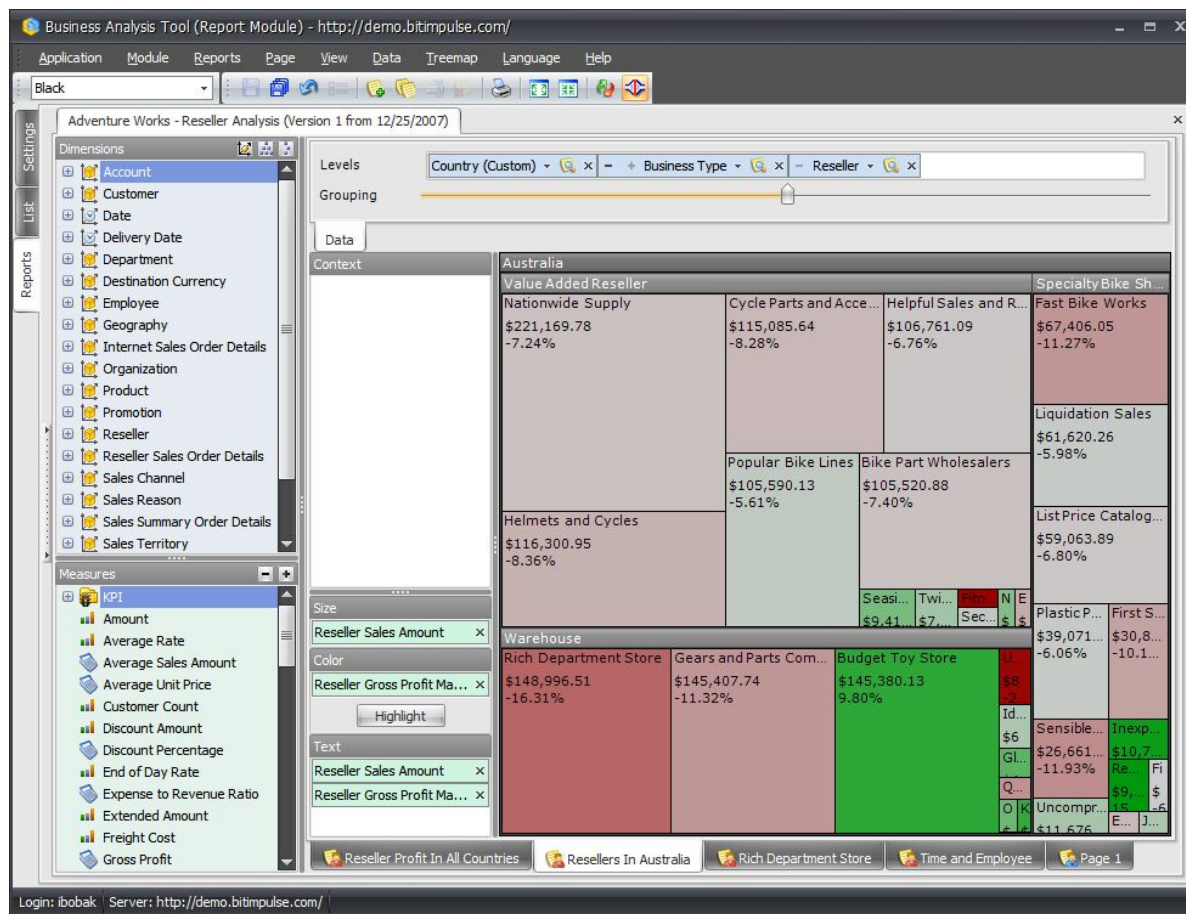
Business Analysis Tool (Report Module) - http://demo.bitimpulse.com/

Application Module Reports Page View Data Treemap Language Help

Black

Adventure Works - Reseller Analysis (Version 1 from 12/25/2007)

Settings
List
Reports

Dimensions
Account
Customer
Date
Delivery Date
Department
Destination Currency
Employee
Geography
Internet Sales Order Details
Organization
Product
Promotion
Reseller
Reseller Sales Order Details
Sales Channel
Sales Reason
Sales Summary Order Details
Sales Territory

Measures
KPI
Amount
Average Rate
Average Sales Amount
Average Unit Price
Customer Count
Discount Amount
Discount Percentage
End of Day Rate
Expense to Revenue Ratio
Extended Amount
Freight Cost
Gross Profit

Levels Country (Custom) × − + Business Type × − Reseller ×
Grouping

Data
Context

Size
Reseller Sales Amount ×
Color
Reseller Gross Profit Ma... ×
Highlight
Text
Reseller Sales Amount ×
Reseller Gross Profit Ma... ×

Australia
Value Added Reseller
Nationwide Supply
$221,169.78
-7.24%
Cycle Parts and Acce...
$115,085.64
-8.28%
Helpful Sales and R...
$106,761.09
-6.76%
Popular Bike Lines
$105,590.13
-5.61%
Bike Part Wholesalers
$105,520.88
-7.40%
Helmets and Cycles
$116,300.95
-8.36%
Seasi... $9.41... Twi... $7... Sec... N E $ $
Specialty Bike Sh...
Fast Bike Works
$67,406.05
-11.27%
Liquidation Sales
$61,620.26
-5.98%
List Price Catalog...
$59,063.89
-6.80%
Plastic P... $39,071... -6.06%
First S... $30,8... -10.1...
Sensible... $26,661... -11.93%
Inexp... $10,7... Re... Fi $9,... $ 15 -6 E... J...
Uncompr... $11,676
Warehouse
Rich Department Store
$148,996.51
-16.31%
Gears and Parts Com...
$145,407.74
-11.32%
Budget Toy Store
$145,380.13
9.80%
U... $8 -2 Id... $6 Gl... Q... O K

Reseller Profit In All Countries | Resellers In Australia | Rich Department Store | Time and Employee | Page 1

Login: ibobak Server: http://demo.bitimpulse.com/